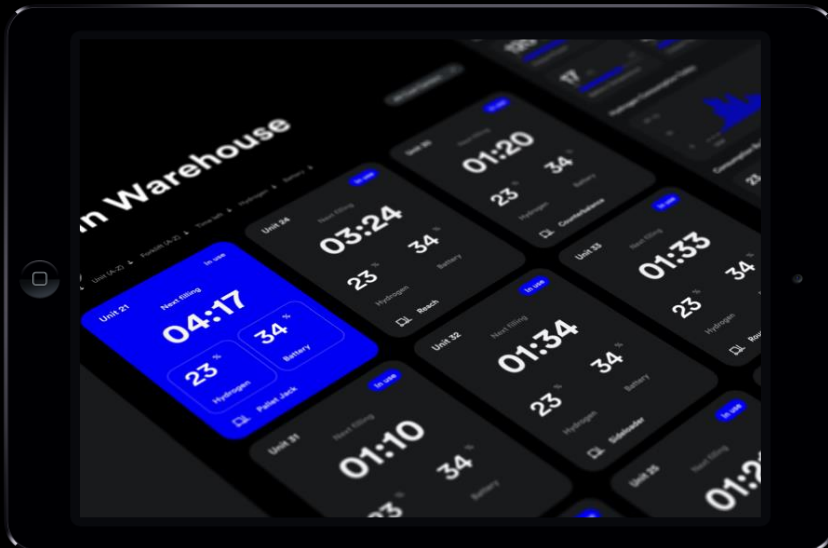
n Warehouse

Unit (A-Z) Forklift (A-Z) Time left Hydrogen Battery

Unit 21 In use
Next filling
04:17
23 % Hydrogen
34 % Battery
Pallet Jack

Unit 24 In use
Next filling
03:24
23 % Hydrogen
34 % Battery
Reach

Unit 30 In use
Next filling
01:20
23 %
34 % Battery
Counterbalance

Unit 33 In use
Next filling
01:33
23 % Hydrogen
34 %
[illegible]

Unit 32 In use
Next filling
01:34
23 % Hydrogen
34 % Battery
Sideloader

Unit 31 In use
Next filling
01:10
34 % Battery
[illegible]

Unit 25 In use
Next filling
01:2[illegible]

Hydrogen Consumption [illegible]
Consumption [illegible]